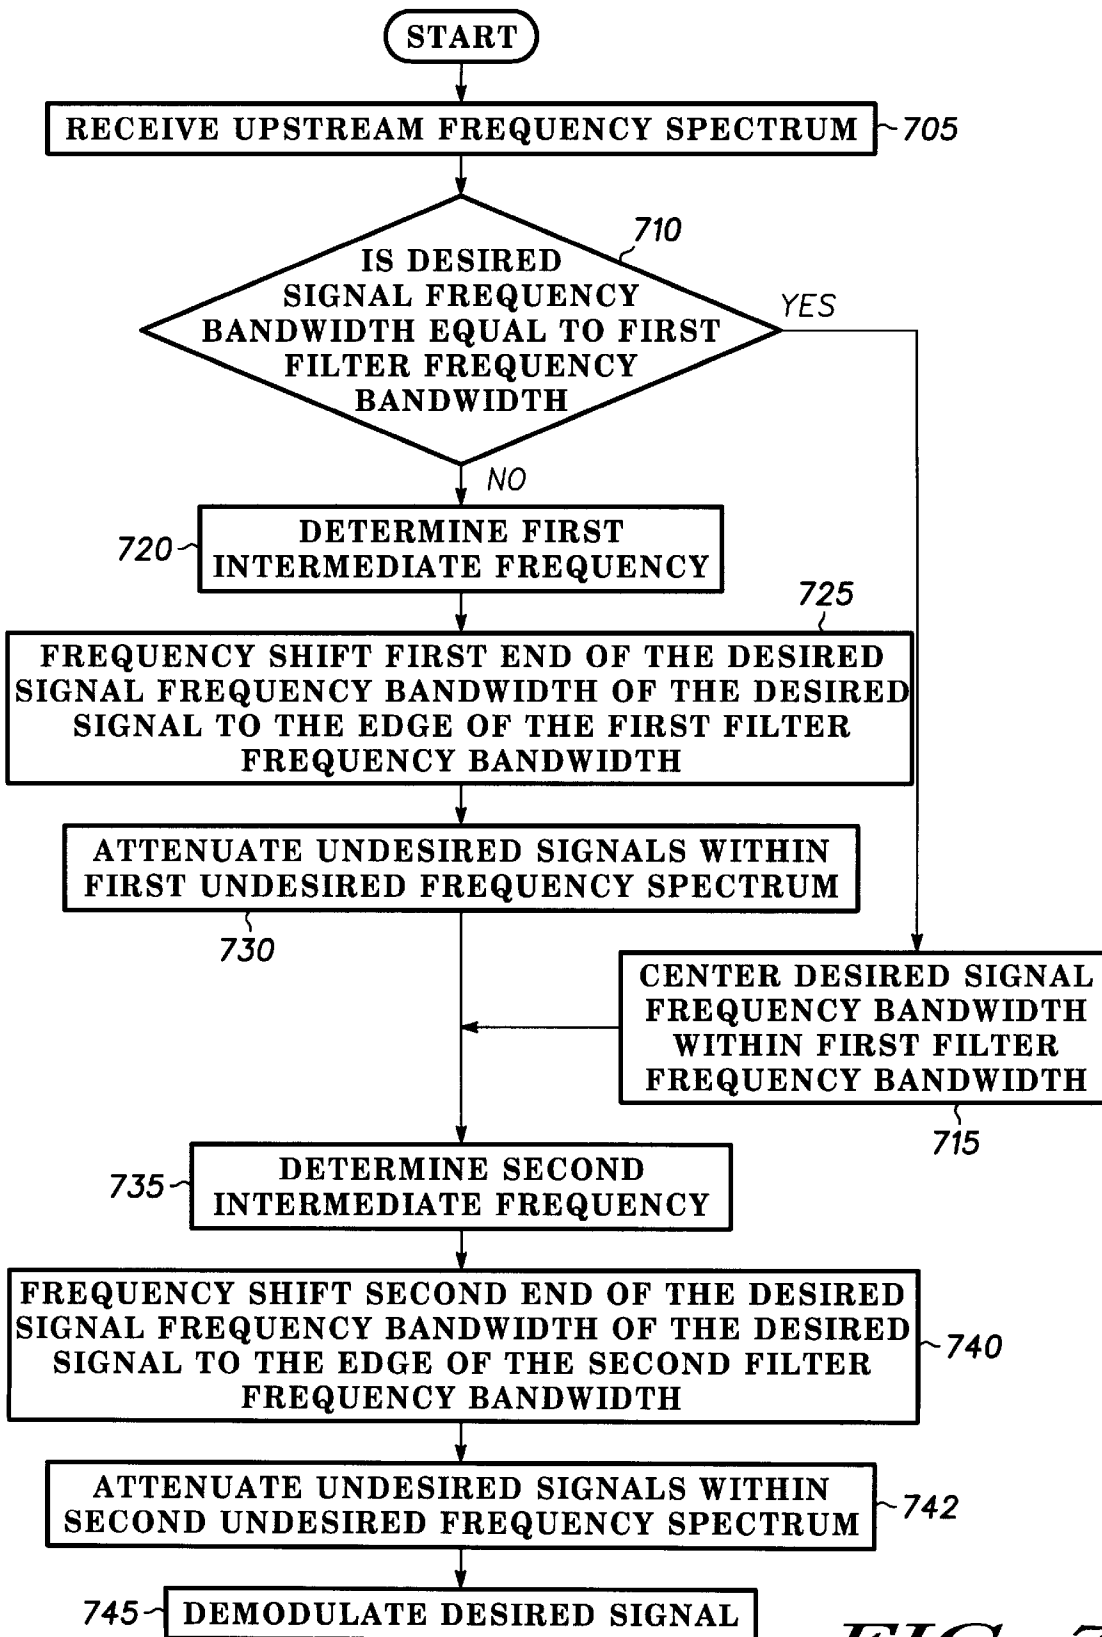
START

RECEIVE UPSTREAM FREQUENCY SPECTRUM 705

710
IS DESIRED SIGNAL FREQUENCY BANDWIDTH EQUAL TO FIRST FILTER FREQUENCY BANDWIDTH

YES

NO

720 DETERMINE FIRST INTERMEDIATE FREQUENCY

725
FREQUENCY SHIFT FIRST END OF THE DESIRED SIGNAL FREQUENCY BANDWIDTH OF THE DESIRED SIGNAL TO THE EDGE OF THE FIRST FILTER FREQUENCY BANDWIDTH

ATTENUATE UNDESIRED SIGNALS WITHIN FIRST UNDESIRED FREQUENCY SPECTRUM
730

CENTER DESIRED SIGNAL FREQUENCY BANDWIDTH WITHIN FIRST FILTER FREQUENCY BANDWIDTH
715

735 DETERMINE SECOND INTERMEDIATE FREQUENCY

FREQUENCY SHIFT SECOND END OF THE DESIRED SIGNAL FREQUENCY BANDWIDTH OF THE DESIRED SIGNAL TO THE EDGE OF THE SECOND FILTER FREQUENCY BANDWIDTH 740

ATTENUATE UNDESIRED SIGNALS WITHIN SECOND UNDESIRED FREQUENCY SPECTRUM 742

745 DEMODULATE DESIRED SIGNAL

FIG. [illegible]